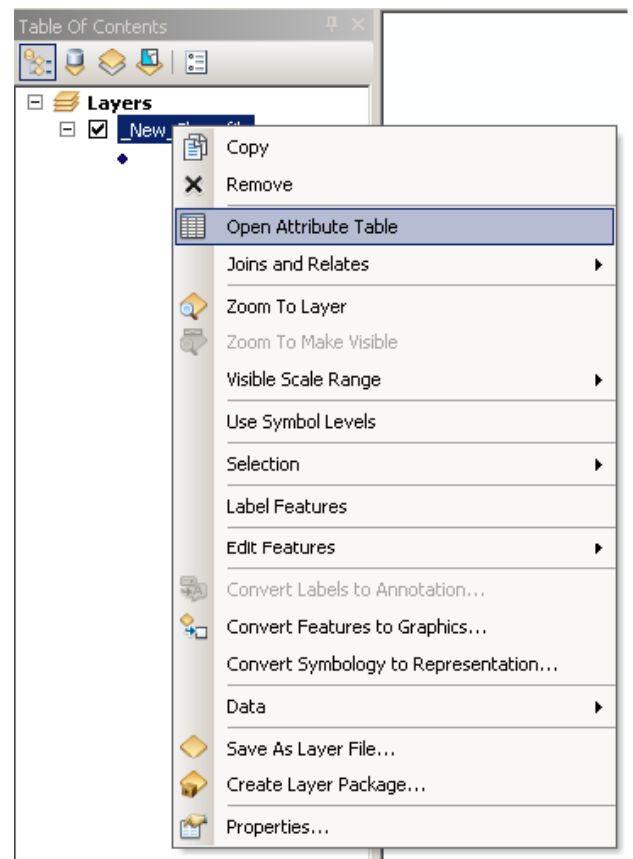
Table Of Contents

Layers

_New_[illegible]

Copy

Remove

Open Attribute Table

Joins and Relates

Zoom To Layer

Zoom To Make Visible

Visible Scale Range

Use Symbol Levels

Selection

Label Features

Edit Features

Convert Labels to Annotation...

Convert Features to Graphics...

Convert Symbology to Representation...

Data

Save As Layer File...

Create Layer Package...

Properties...